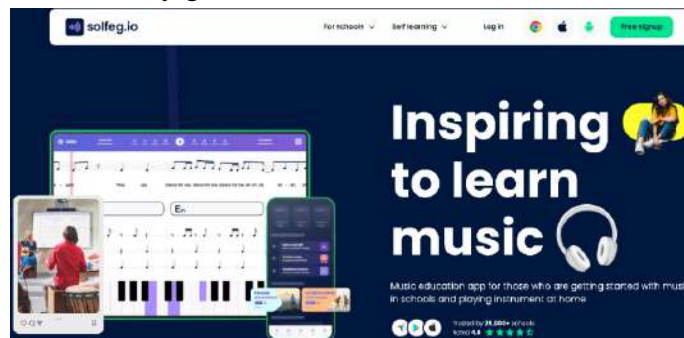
solfeg.io

For schools ∨ Self learning ∨ Log in Free signup

Inspiring to learn music

Music education app for those who are getting started with musi in schools and playing instrument at home

Trusted by 25,000+ schools
Rated 4.8

Em